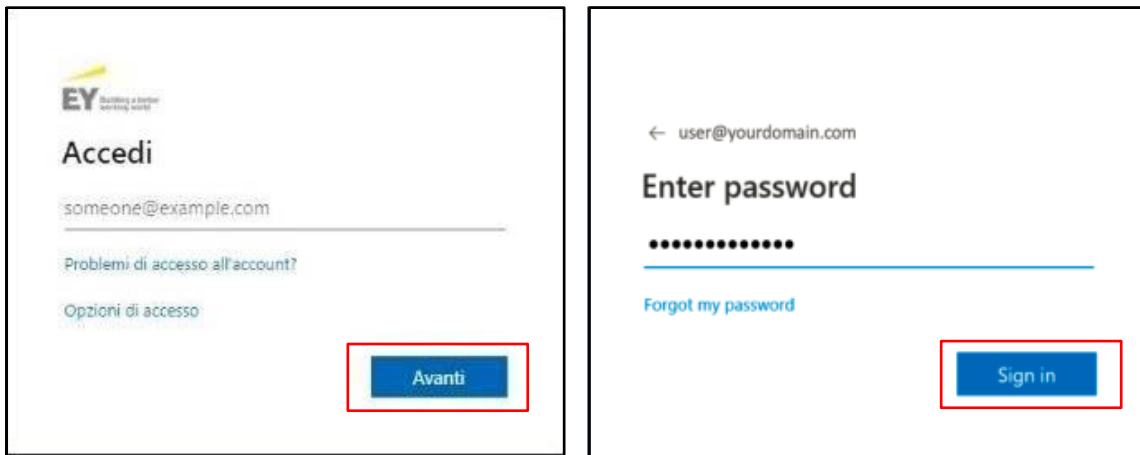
EY Building a better working world

Accedi

someone@example.com

Problemi di accesso all'account?

Opzioni di accesso

Avanti

← user@yourdomain.com

Enter password

•••••••••••••

Forgot my password

Sign in